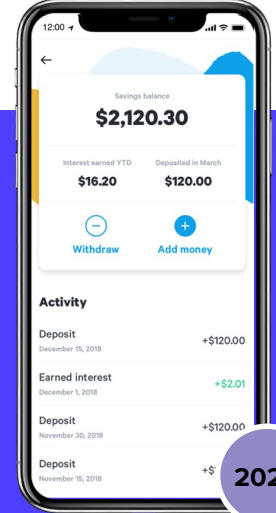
12:00

←

Savings balance

$2,120.30

Interest earned YTD

$16.20

Deposited in March

$120.00

Withdraw

Add money

Activity

Deposit

December 15, 2018

+$120.00

Earned interest

December 1, 2018

+$2.01

Deposit

November 30, 2018

+$120.00

Deposit

November 15, 2018

+$

202